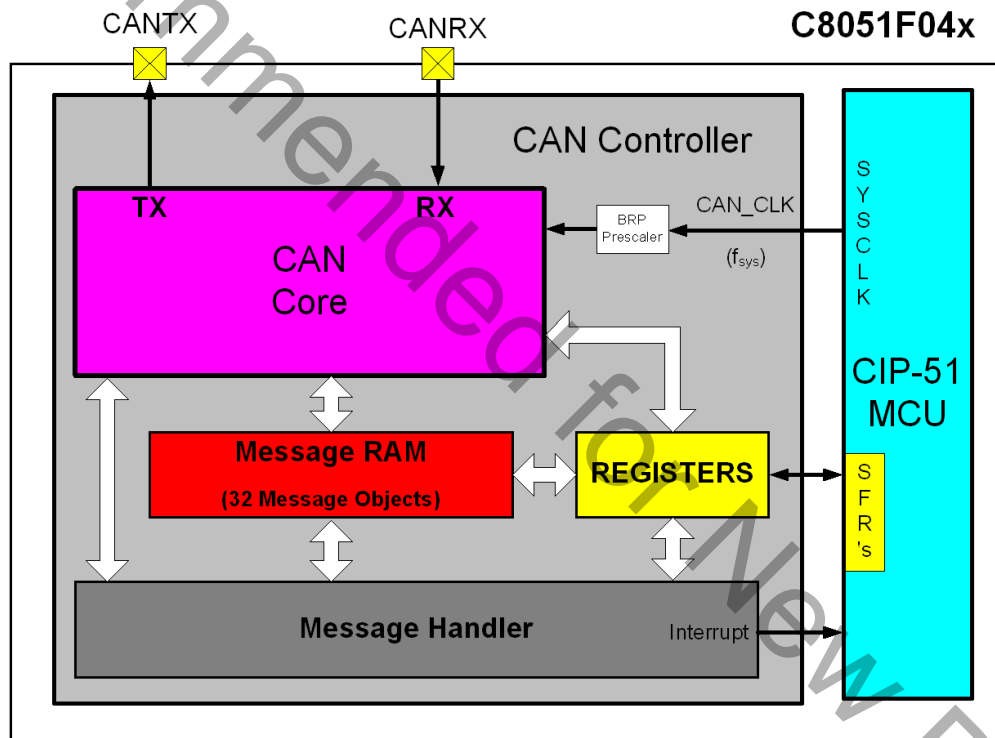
CANTX

CANRX

C8051F04x

CAN Controller

TX

RX

CAN Core

BRP Prescaler

CAN_CLK

($f_{sys}$)

S Y S C L K

CIP-51 MCU

Message RAM

(32 Message Objects)

REGISTERS

S F R 's

Message Handler

Interrupt

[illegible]mmended for New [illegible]